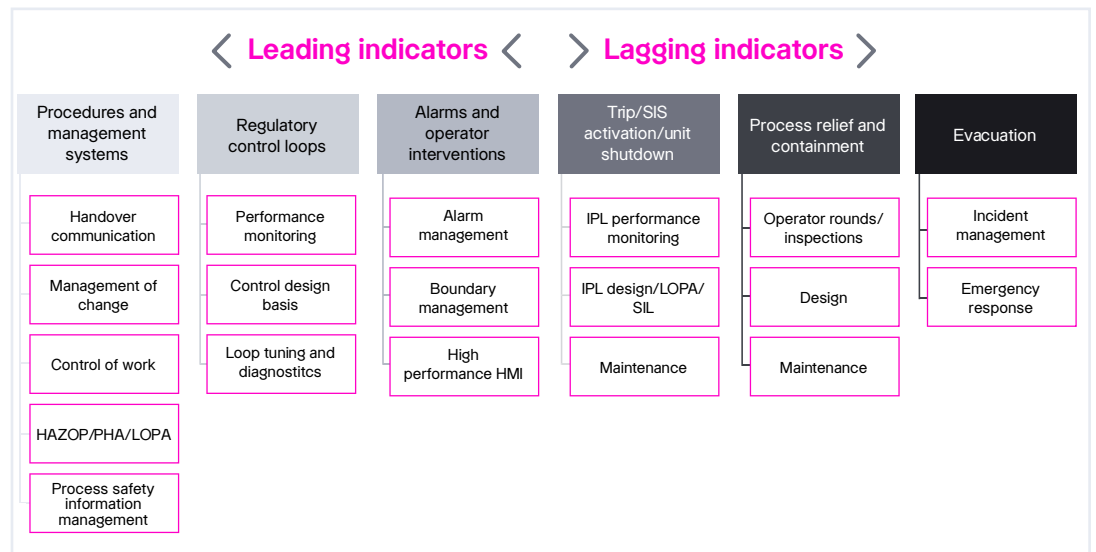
Leading indicators

Lagging indicators

Procedures and management systems

Handover communication

Management of change

Control of work

HAZOP/PHA/LOPA

Process safety information management

Regulatory control loops

Performance monitoring

Control design basis

Loop tuning and diagnostitcs

Alarms and operator interventions

Alarm management

Boundary management

High performance HMI

Trip/SIS activation/unit shutdown

IPL performance monitoring

IPL design/LOPA/SIL

Maintenance

Process relief and containment

Operator rounds/ inspections

Design

Maintenance

Evacuation

Incident management

Emergency response